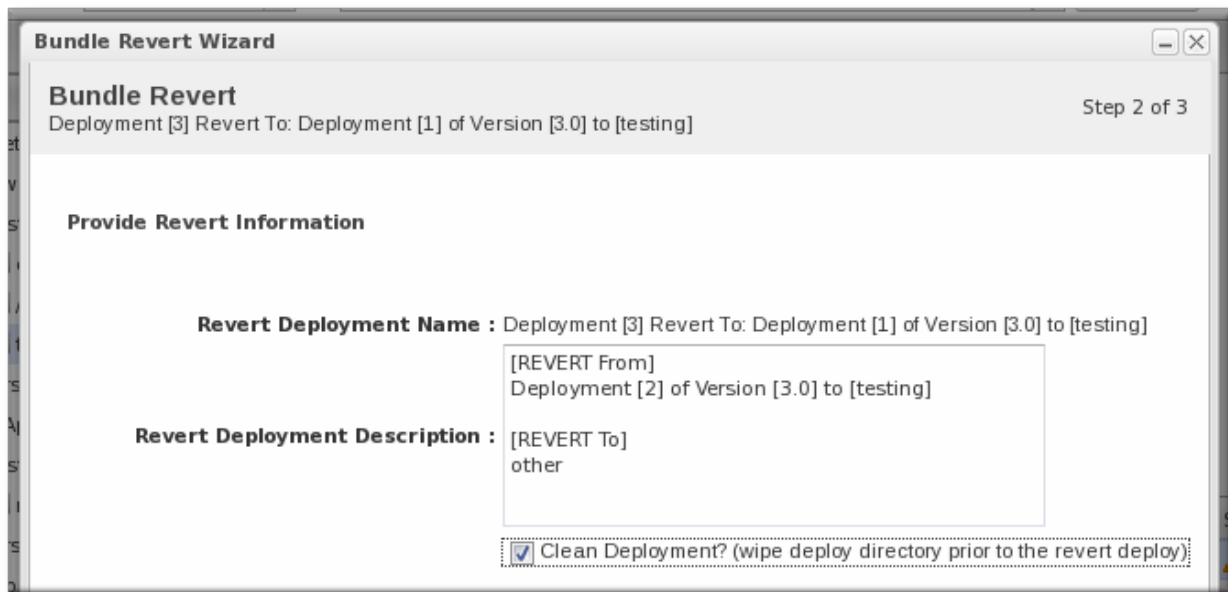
Bundle Revert Wizard

Bundle Revert
Deployment [3] Revert To: Deployment [1] of Version [3.0] to [testing]

Step 2 of 3

Provide Revert Information

Revert Deployment Name : Deployment [3] Revert To: Deployment [1] of Version [3.0] to [testing]

Revert Deployment Description : [REVERT From]
Deployment [2] of Version [3.0] to [testing]

[REVERT To]
other

Clean Deployment? (wipe deploy directory prior to the revert deploy)